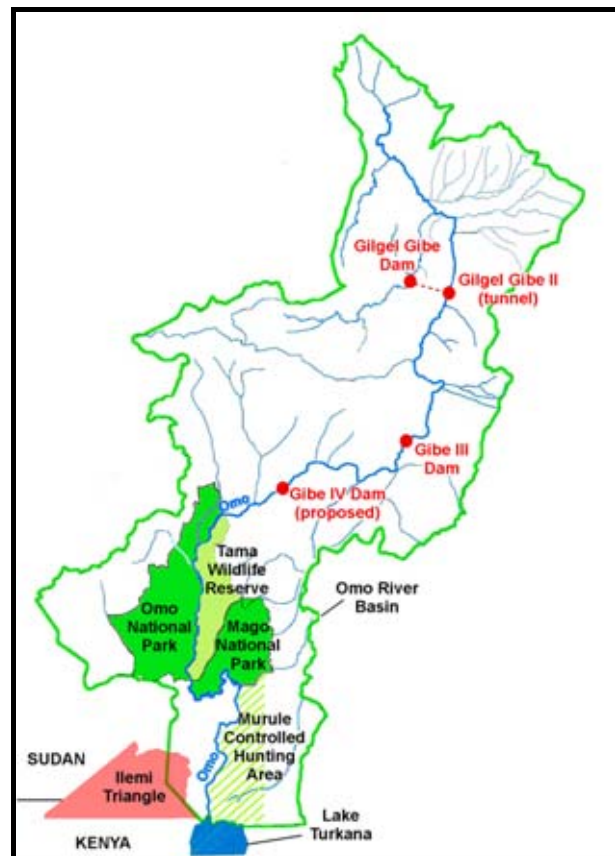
Gilgel Gibe Dam
Gilgel Gibe II (tunnel)
Gibe III Dam
Gibe IV Dam (proposed)
Omo
Tama Wildlife Reserve
Omo River Basin
Omo National Park
Mago National Park
Murule Controlled Hunting Area
Omo
SUDAN
Ilemi Triangle
KENYA
Lake Turkana